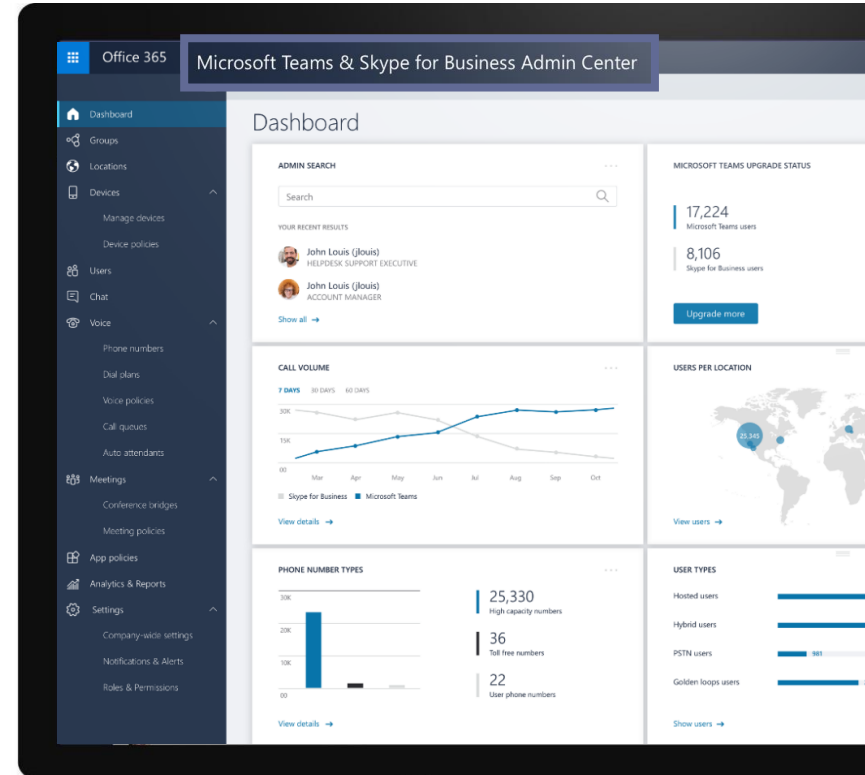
Office 365

Microsoft Teams & Skype for Business Admin Center

Dashboard
Groups
Locations
Devices
Manage devices
Device policies
Users
Chat
Voice
Phone numbers
Dial plans
Voice policies
Call queues
Auto attendants
Meetings
Conference bridges
Meeting policies
App policies
Analytics & Reports
Settings
Company-wide settings
Notifications & Alerts
Roles & Permissions

Dashboard

ADMIN SEARCH

Search

YOUR RECENT RESULTS

John Louis (jlouis)
HELPDESK SUPPORT EXECUTIVE

John Louis (jlouis)
ACCOUNT MANAGER

Show all →

MICROSOFT TEAMS UPGRADE STATUS

17,224
Microsoft Teams users

8,106
Skype for Business users

Upgrade more

CALL VOLUME

7 DAYS 30 DAYS 60 DAYS

30K
15K
00

Mar Apr May Jun Jul Aug Sep Oct

Skype for Business Microsoft Teams

View details →

USERS PER LOCATION

25,345

View users →

PHONE NUMBER TYPES

30K
20K
10K
00

25,330
High capacity numbers

36
Toll free numbers

22
User phone numbers

View details →

USER TYPES

Hosted users
Hybrid users
PSTN users
961
Golden loops users

Show users →